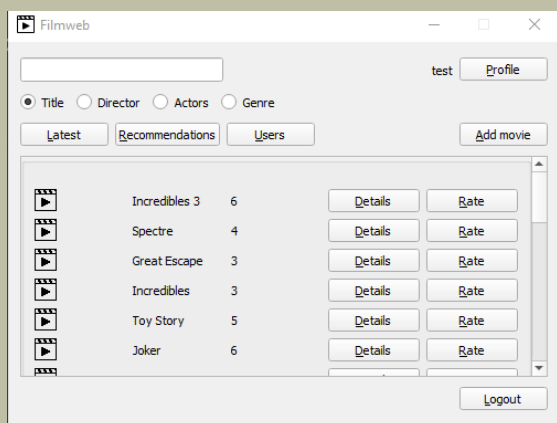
Filmweb

test Profile

Title Director Actors Genre

Latest Recommendations Users Add movie

| | | |
|---|---|---|
| Incredibles 3 | 6 | Details | Rate |
| Spectre | 4 | Details | Rate |
| Great Escape | 3 | Details | Rate |
| Incredibles | 3 | Details | Rate |
| Toy Story | 5 | Details | Rate |
| Joker | 6 | Details | Rate |

Logout